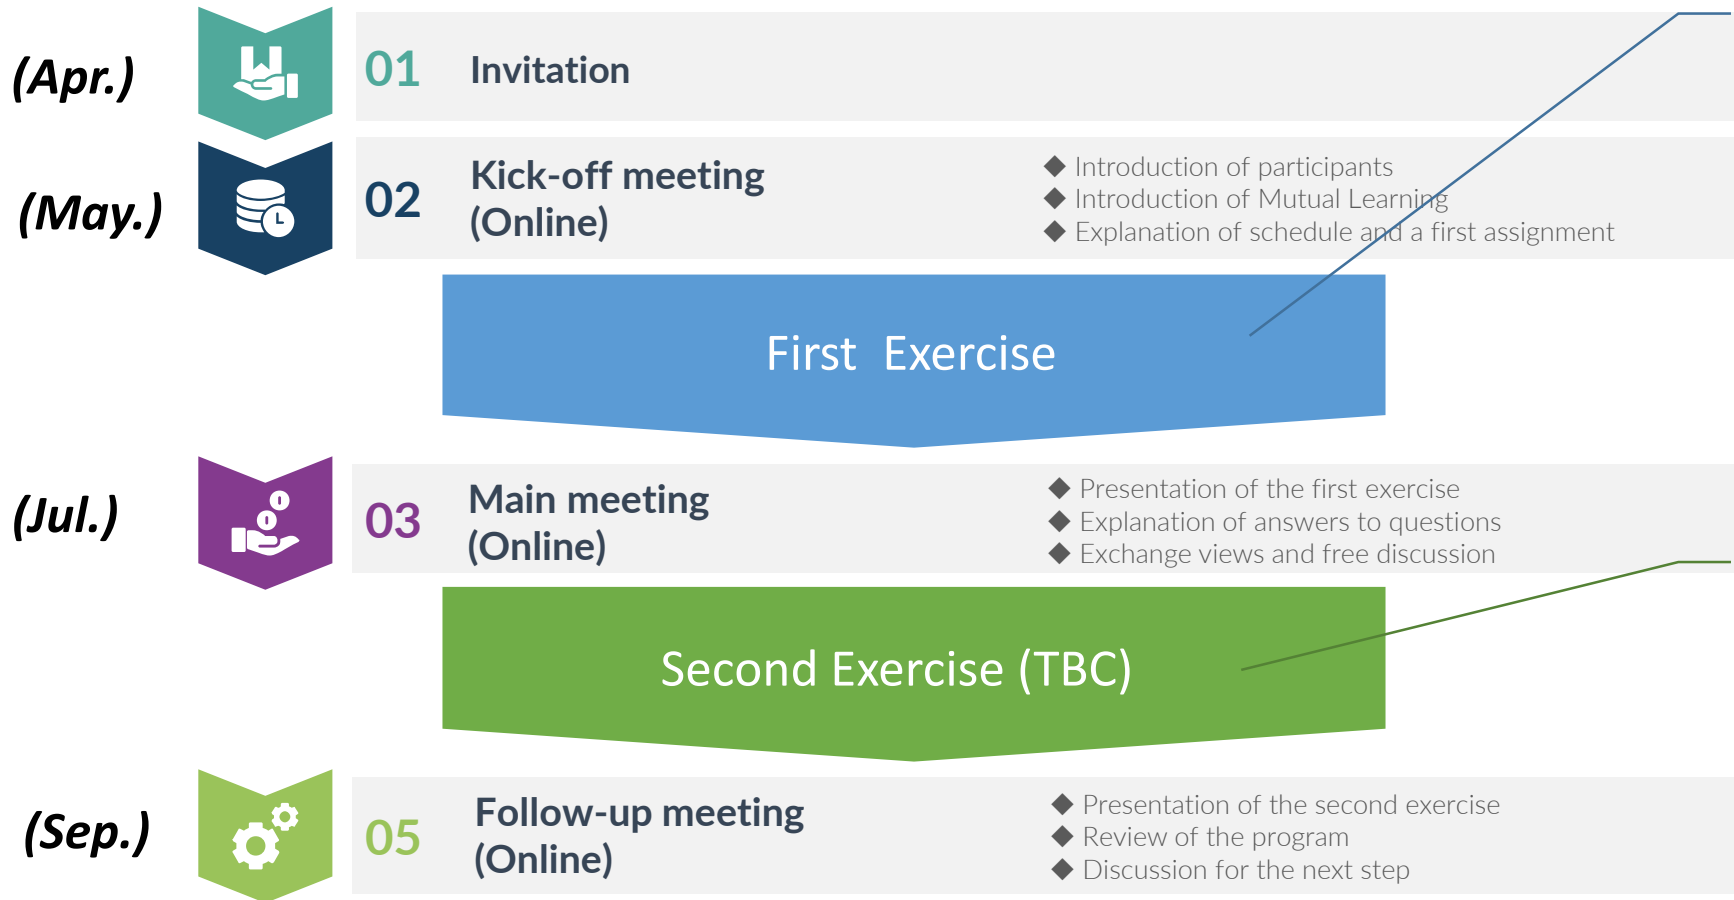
(Apr.)

01 Invitation

(May.)

02 Kick-off meeting (Online)

◆ Introduction of participants
◆ Introduction of Mutual Learning
◆ Explanation of schedule and a first assignment

First Exercise

(Jul.)

03 Main meeting (Online)

◆ Presentation of the first exercise
◆ Explanation of answers to questions
◆ Exchange views and free discussion

Second Exercise (TBC)

(Sep.)

05 Follow-up meeting (Online)

◆ Presentation of the second exercise
◆ Review of the program
◆ Discussion for the next step